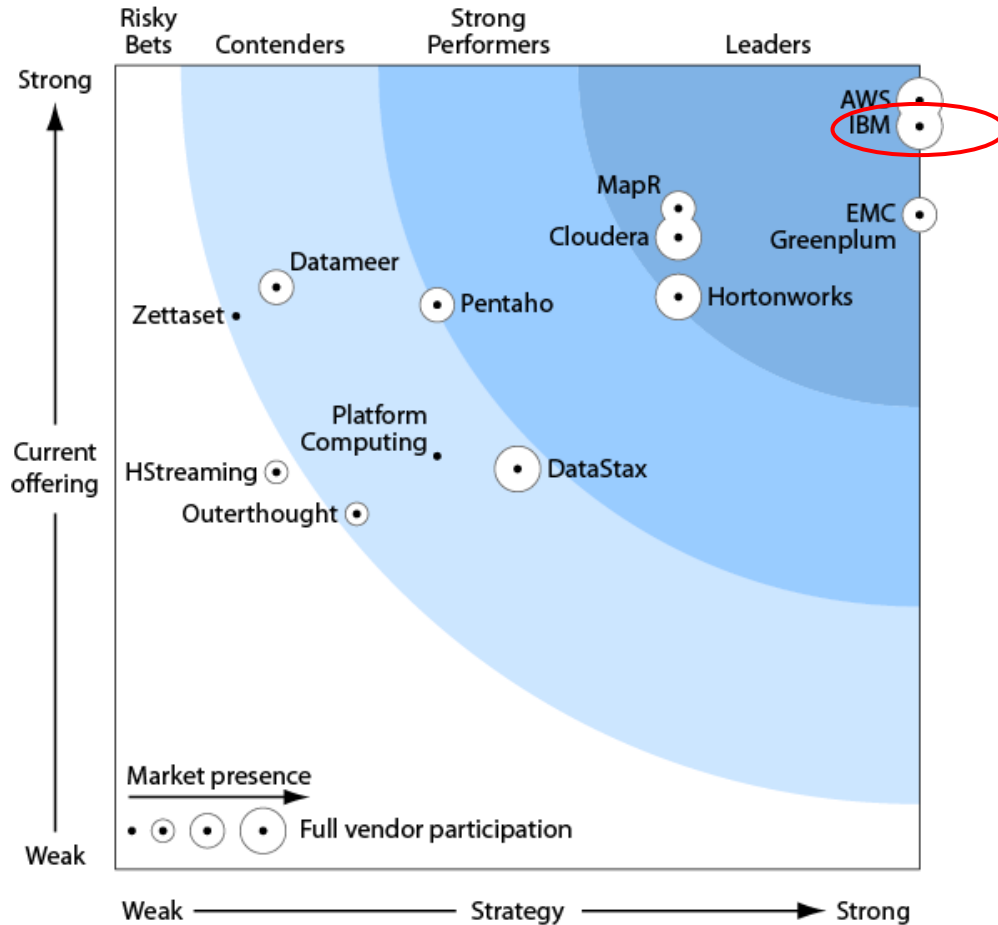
Risky Bets

Contenders

Strong Performers

Leaders

Strong

Current offering

Weak

AWS

IBM

MapR

Cloudera

EMC Greenplum

Hortonworks

Datameer

Zettaset

Pentaho

Platform Computing

HStreaming

DataStax

Outerthought

Market presence

Full vendor participation

Weak

Strategy

Strong